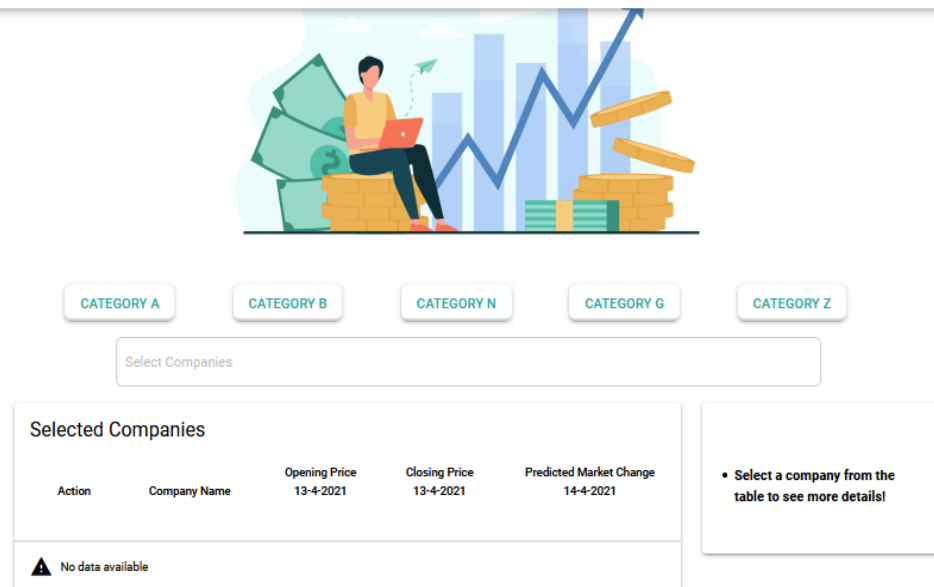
CATEGORY A CATEGORY B CATEGORY N CATEGORY G CATEGORY Z

Select Companies

Selected Companies

| Action | Company Name | Opening Price 13-4-2021 | Closing Price 13-4-2021 | Predicted Market Change 14-4-2021 |
|---|---|---|---|---|

No data available

• Select a company from the table to see more details!